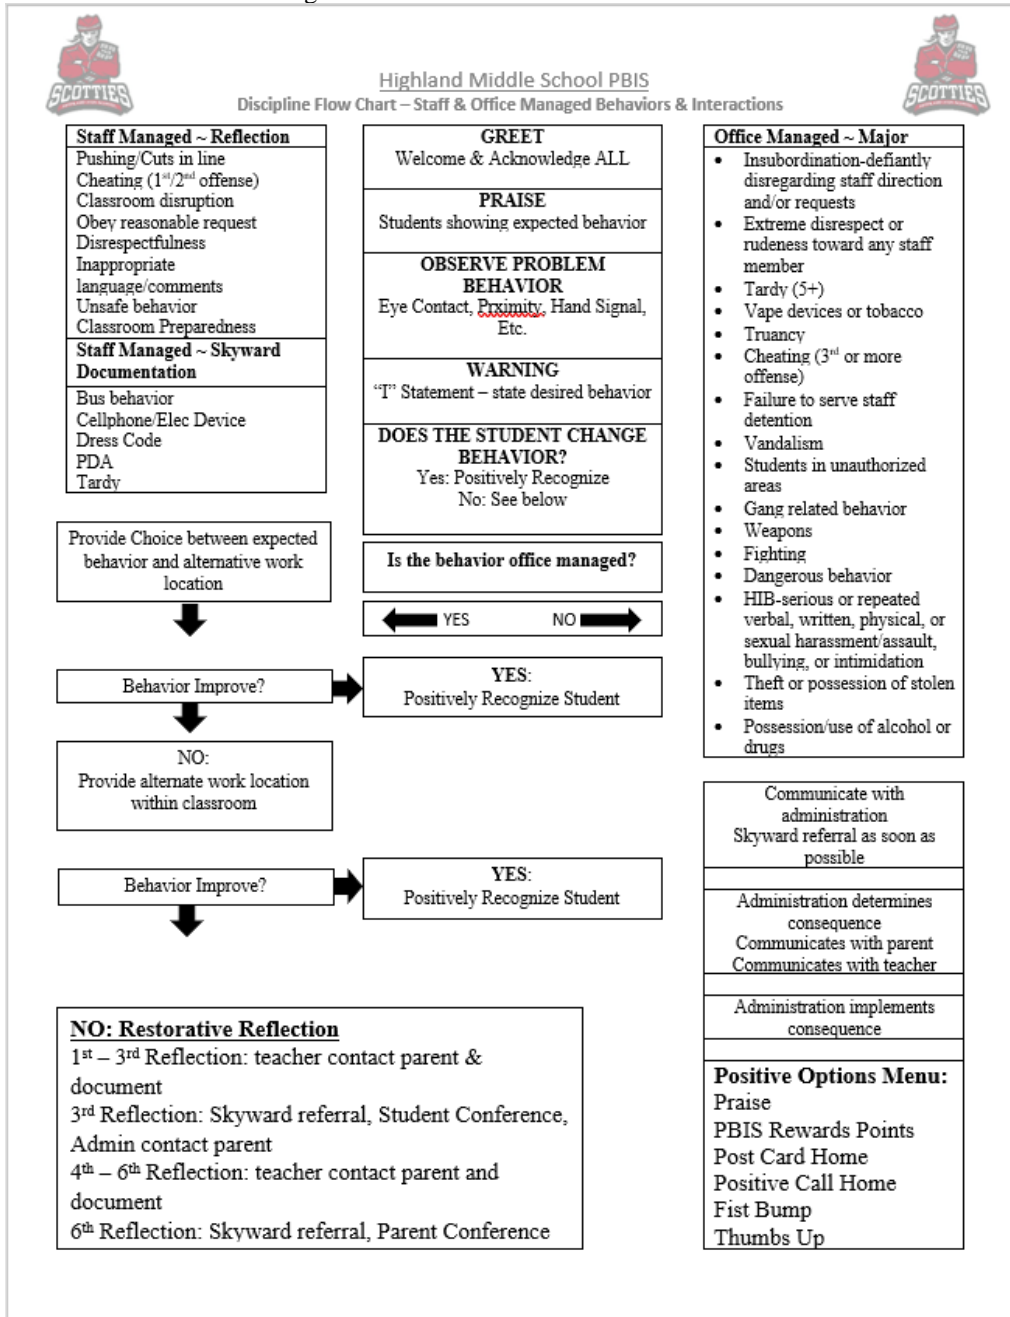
SCOTTIES

SCOTTIES

Highland Middle School PBIS
Discipline Flow Chart – Staff & Office Managed Behaviors & Interactions

**Staff Managed ~ Reflection**
Pushing/Cuts in line
Cheating ($1^{st}/2^{nd}$ offense)
Classroom disruption
Obey reasonable request
Disrespectfulness
Inappropriate language/comments
Unsafe behavior
Classroom Preparedness

**Staff Managed ~ Skyward Documentation**
Bus behavior
Cellphone/Elec Device
Dress Code
PDA
Tardy

Provide Choice between expected behavior and alternative work location

Behavior Improve?

NO:
Provide alternate work location within classroom

Behavior Improve?

NO: Restorative Reflection
$1^{st}$ – $3^{rd}$ Reflection: teacher contact parent & document
$3^{rd}$ Reflection: Skyward referral, Student Conference, Admin contact parent
$4^{th}$ – $6^{th}$ Reflection: teacher contact parent and document
$6^{th}$ Reflection: Skyward referral, Parent Conference

GREET
Welcome & Acknowledge ALL

PRAISE
Students showing expected behavior

OBSERVE PROBLEM BEHAVIOR
Eye Contact, Prximity, Hand Signal, Etc.

WARNING
"I" Statement – state desired behavior

DOES THE STUDENT CHANGE BEHAVIOR?
Yes: Positively Recognize
No: See below

Is the behavior office managed?

YES NO

YES:
Positively Recognize Student

YES:
Positively Recognize Student

**Office Managed ~ Major**
• Insubordination-defiantly disregarding staff direction and/or requests
• Extreme disrespect or rudeness toward any staff member
• Tardy (5+)
• Vape devices or tobacco
• Truancy
• Cheating ($3^{rd}$ or more offense)
• Failure to serve staff detention
• Vandalism
• Students in unauthorized areas
• Gang related behavior
• Weapons
• Fighting
• Dangerous behavior
• HIB-serious or repeated verbal, written, physical, or sexual harassment/assault, bullying, or intimidation
• Theft or possession of stolen items
• Possession/use of alcohol or drugs

Communicate with administration
Skyward referral as soon as possible

Administration determines consequence
Communicates with parent
Communicates with teacher

Administration implements consequence

**Positive Options Menu:**
Praise
PBIS Rewards Points
Post Card Home
Positive Call Home
Fist Bump
Thumbs Up